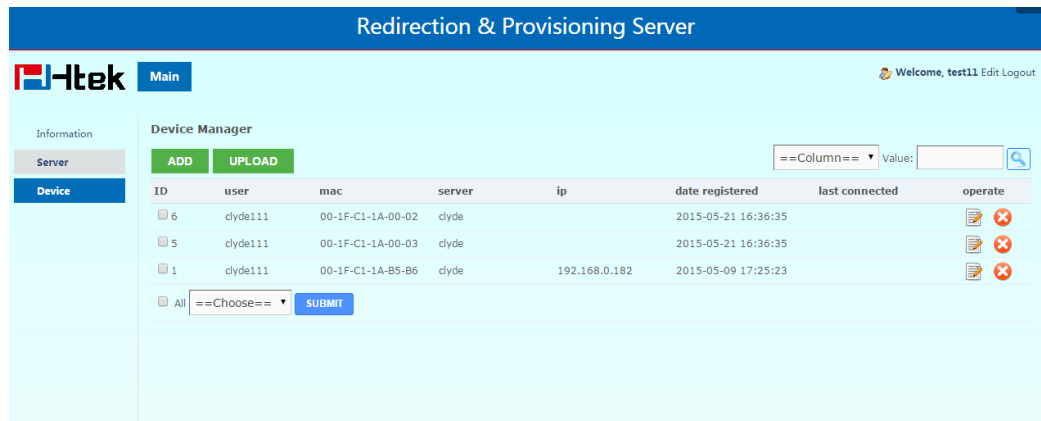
Redirection & Provisioning Server

Htek

Main

Welcome, test11 Edit Logout

Information

Server

Device

Device Manager

ADD UPLOAD

==Column== Value:

| ID | user | mac | server | ip | date registered | last connected | operate |
|---|---|---|---|---|---|---|---|
| 6 | clyde111 | 00-1F-C1-1A-00-02 | clyde | | 2015-05-21 16:36:35 | | |
| 5 | clyde111 | 00-1F-C1-1A-00-03 | clyde | | 2015-05-21 16:36:35 | | |
| 1 | clyde111 | 00-1F-C1-1A-B5-B6 | clyde | 192.168.0.182 | 2015-05-09 17:25:23 | | |

All ==Choose== SUBMIT